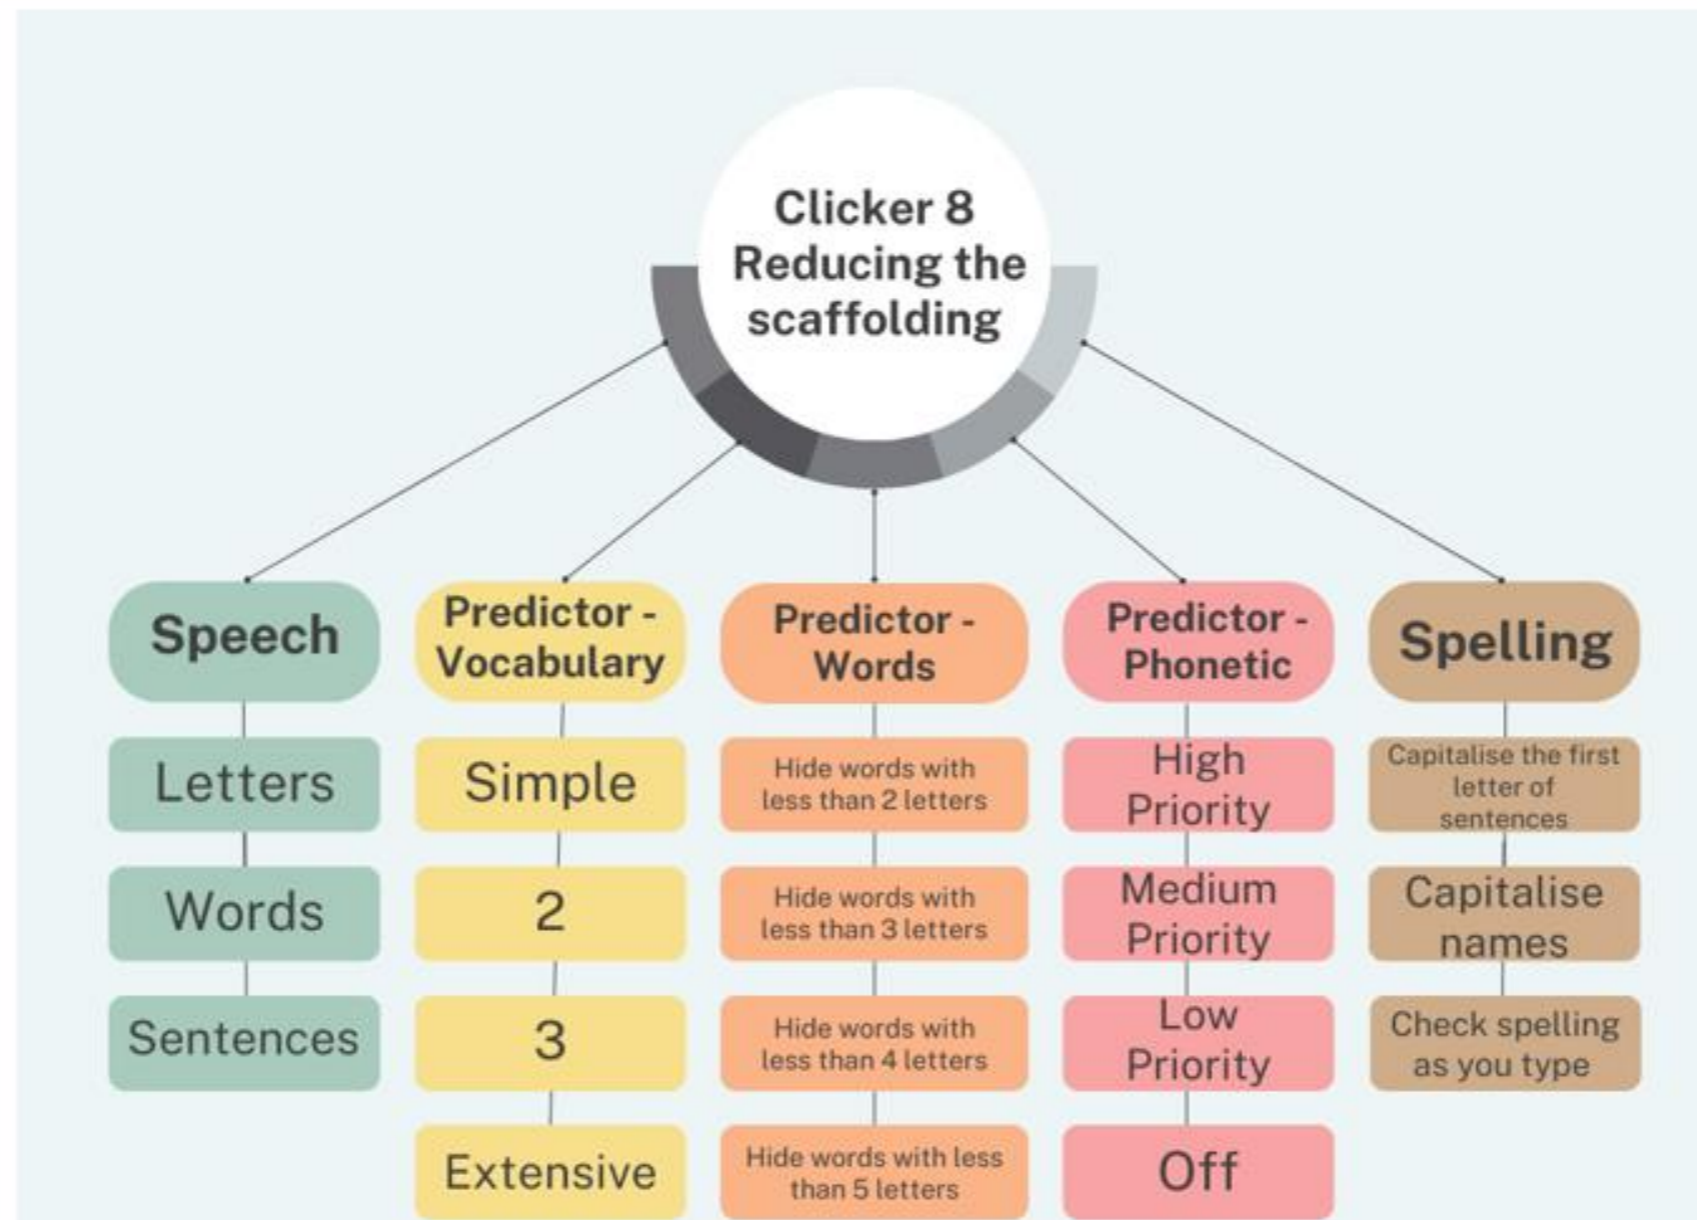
Clicker 8 Reducing the scaffolding

Speech

Letters

Words

Sentences

Predictor - Vocabulary

Simple

2

3

Extensive

Predictor - Words

Hide words with less than 2 letters

Hide words with less than 3 letters

Hide words with less than 4 letters

Hide words with less than 5 letters

Predictor - Phonetic

High Priority

Medium Priority

Low Priority

Off

Spelling

Capitalise the first letter of sentences

Capitalise names

Check spelling as you type